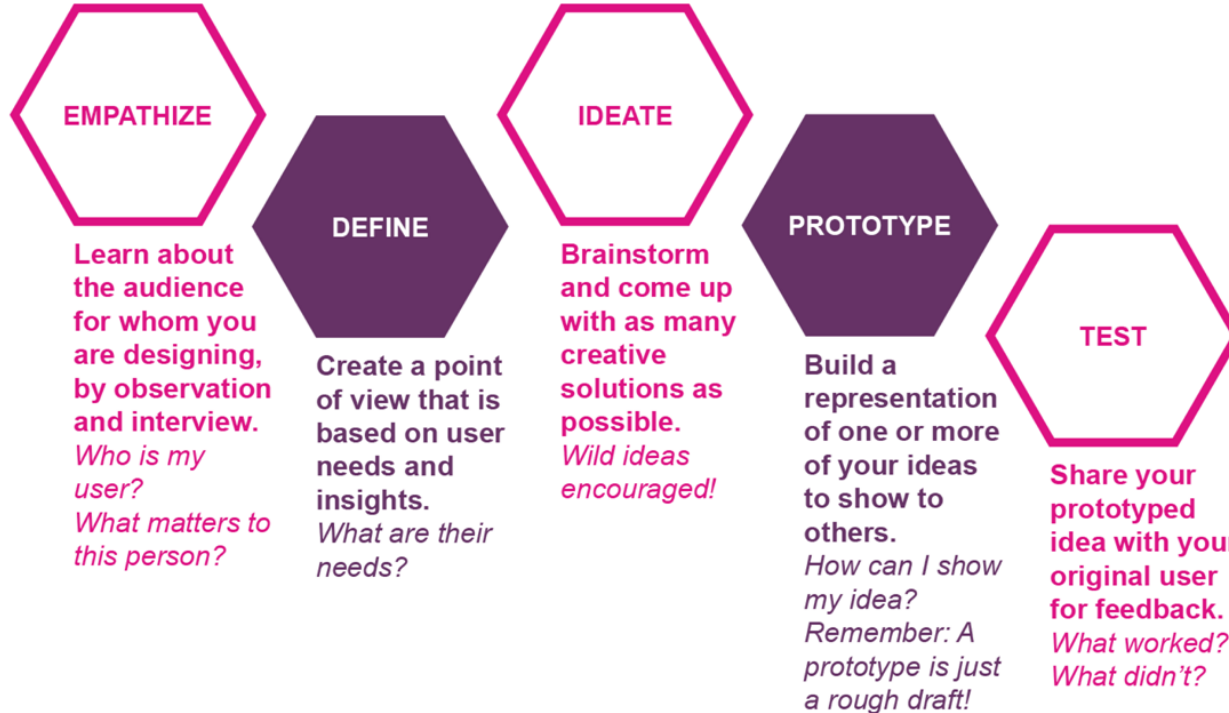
EMPATHIZE

Learn about the audience for whom you are designing, by observation and interview.
*Who is my user?*
*What matters to this person?*

DEFINE

Create a point of view that is based on user needs and insights.
*What are their needs?*

IDEATE

Brainstorm and come up with as many creative solutions as possible.
*Wild ideas encouraged!*

PROTOTYPE

Build a representation of one or more of your ideas to show to others.
*How can I show my idea?*
*Remember: A prototype is just a rough draft!*

TEST

Share your prototyped idea with your original user for feedback.
*What worked?*
*What didn't?*